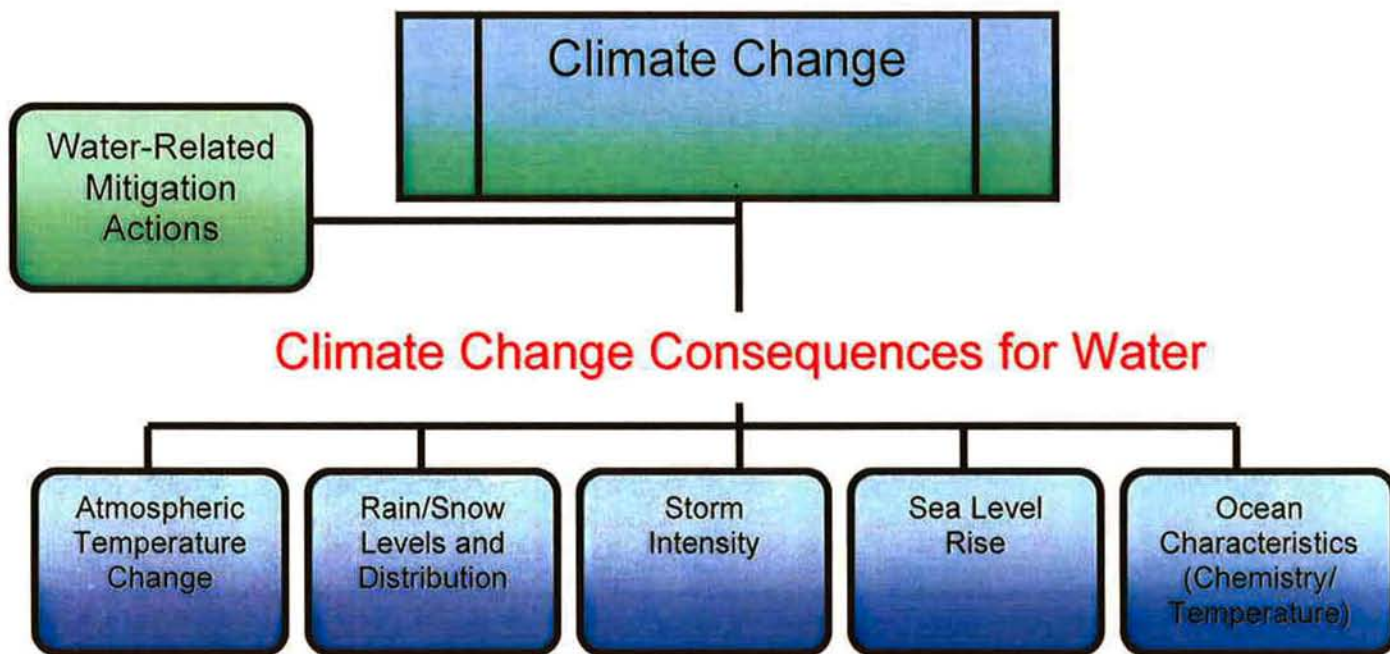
Climate Change

Water-Related Mitigation Actions

Climate Change Consequences for Water

Atmospheric Temperature Change

Rain/Snow Levels and Distribution

Storm Intensity

Sea Level Rise

Ocean Characteristics (Chemistry/ Temperature)